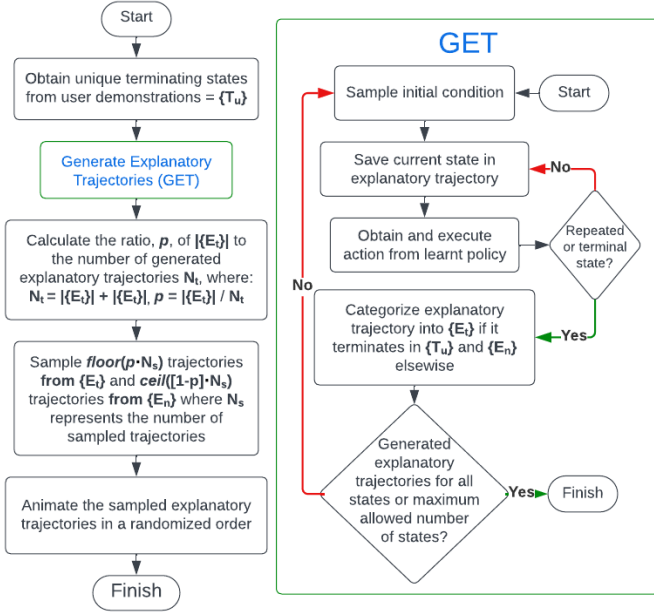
Start

Obtain unique terminating states from user demonstrations = $\{T_u\}$

Generate Explanatory Trajectories (GET)

Calculate the ratio, $p$, of $|\{E_t\}|$ to the number of generated explanatory trajectories $N_t$, where: $N_t = |\{E_t\}| + |\{E_t\}|$, $p = |\{E_t\}| / N_t$

Sample $floor(p \cdot N_s)$ trajectories from $\{E_t\}$ and $ceil([1-p] \cdot N_s)$ trajectories from $\{E_n\}$ where $N_s$ represents the number of sampled trajectories

Animate the sampled explanatory trajectories in a randomized order

Finish

GET

Sample initial condition

Start

Save current state in explanatory trajectory

No

Obtain and execute action from learnt policy

Repeated or terminal state?

No

Categorize explanatory trajectory into $\{E_t\}$ if it terminates in $\{T_u\}$ and $\{E_n\}$ elsewise

Yes

Generated explanatory trajectories for all states or maximum allowed number of states?

Yes

Finish